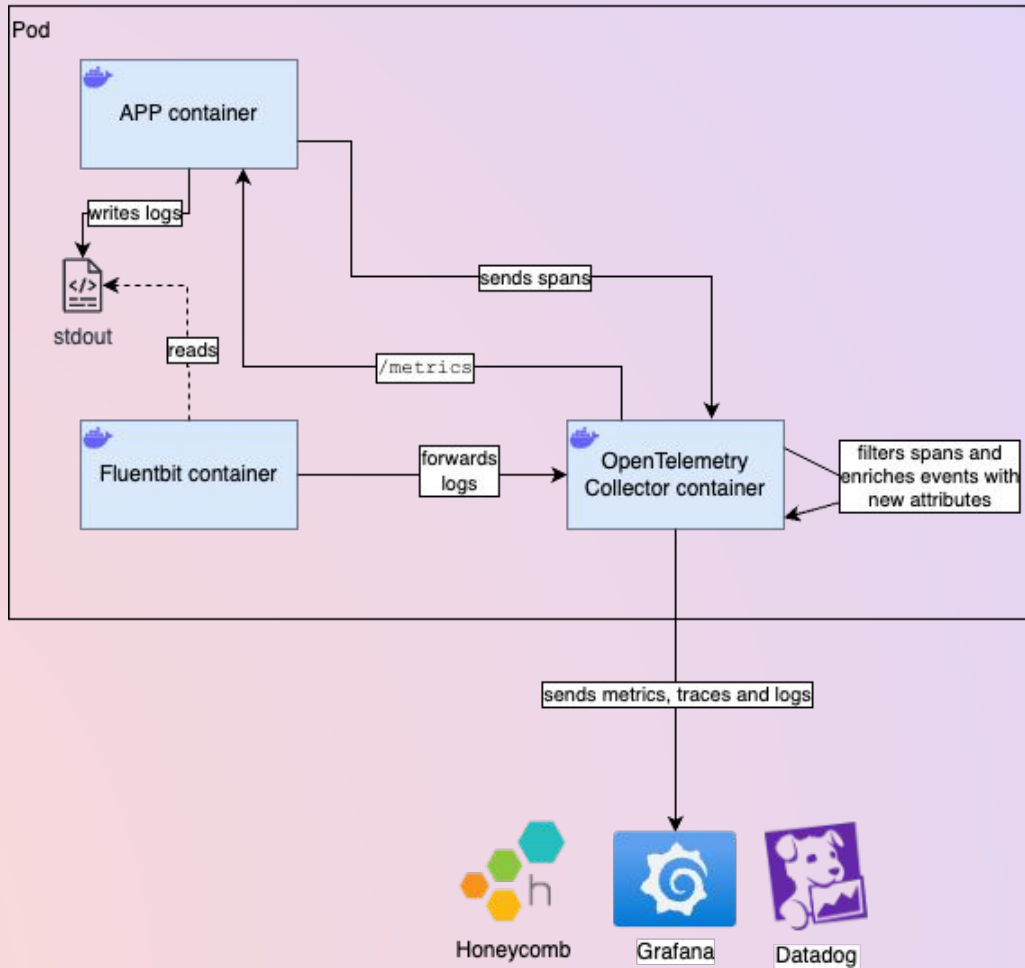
Pod

APP container

writes logs

stdout

reads

sends spans

/metrics

Fluentbit container

forwards logs

OpenTelemetry Collector container

filters spans and enriches events with new attributes

sends metrics, traces and logs

h

Honeycomb

Grafana

Datadog